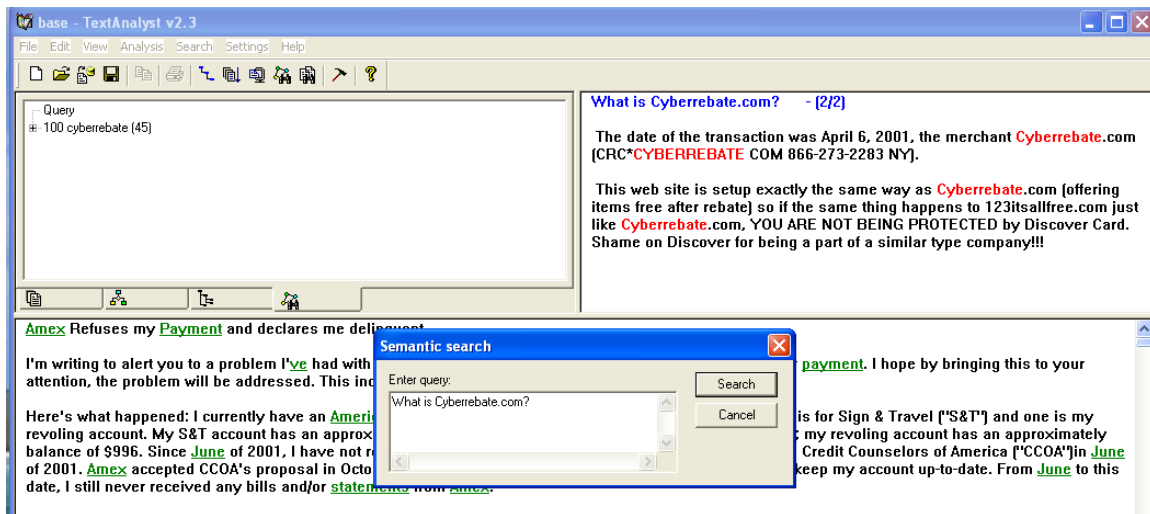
base - TextAnalyst v2.3

File Edit View Analysis Search Settings Help

Query
100 cyberrebate (45)

What is Cyberrebate.com? - (2/2)

The date of the transaction was April 6, 2001, the merchant Cyberrebate.com (CRC*CYBERREBATE COM 866-273-2283 NY).

This web site is setup exactly the same way as Cyberrebate.com (offering items free after rebate) so if the same thing happens to 123itsallfree.com just like Cyberrebate.com, YOU ARE NOT BEING PROTECTED by Discover Card. Shame on Discover for being a part of a similar type company!!!

Amex Refuses my Payment and declares me delinquent

I'm writing to alert you to a problem I've had with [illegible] payment. I hope by bringing this to your attention, the problem will be addressed. This ind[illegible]

Here's what happened: I currently have an Ameri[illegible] is for Sign & Travel ("S&T") and one is my revolving account. My S&T account has an approx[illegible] my revolving account has an approximately balance of $996. Since June of 2001, I have not r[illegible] Credit Counselors of America ("CCOA")in June of 2001. Amex accepted CCOA's proposal in Octo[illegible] keep my account up-to-date. From June to this date, I still never received any bills and/or statements from Amex.

Semantic search
Enter query:
What is Cyberrebate.com?
Search
Cancel